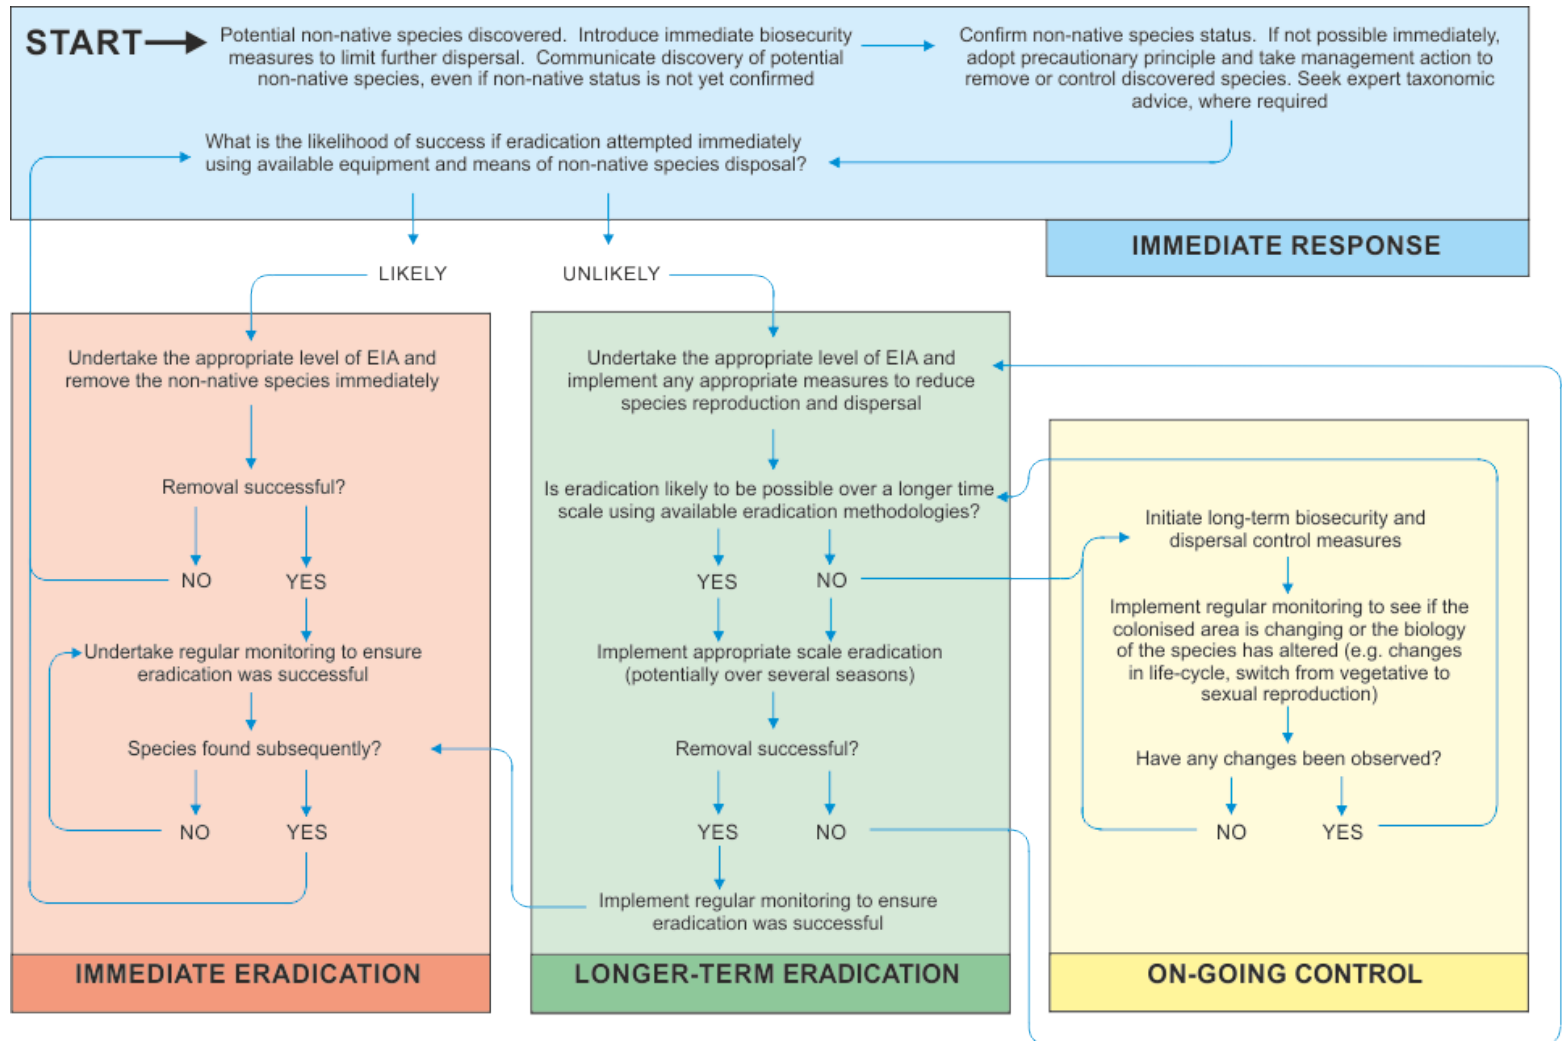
START

Potential non-native species discovered. Introduce immediate biosecurity measures to limit further dispersal. Communicate discovery of potential non-native species, even if non-native status is not yet confirmed

Confirm non-native species status. If not possible immediately, adopt precautionary principle and take management action to remove or control discovered species. Seek expert taxonomic advice, where required

What is the likelihood of success if eradication attempted immediately using available equipment and means of non-native species disposal?

IMMEDIATE RESPONSE

LIKELY

UNLIKELY

Undertake the appropriate level of EIA and remove the non-native species immediately

Removal successful?

NO

YES

Undertake regular monitoring to ensure eradication was successful

Species found subsequently?

NO

YES

IMMEDIATE ERADICATION

Undertake the appropriate level of EIA and implement any appropriate measures to reduce species reproduction and dispersal

Is eradication likely to be possible over a longer time scale using available eradication methodologies?

YES

NO

Implement appropriate scale eradication (potentially over several seasons)

Removal successful?

YES

NO

Implement regular monitoring to ensure eradication was successful

LONGER-TERM ERADICATION

Initiate long-term biosecurity and dispersal control measures

Implement regular monitoring to see if the colonised area is changing or the biology of the species has altered (e.g. changes in life-cycle, switch from vegetative to sexual reproduction)

Have any changes been observed?

NO

YES

ON-GOING CONTROL